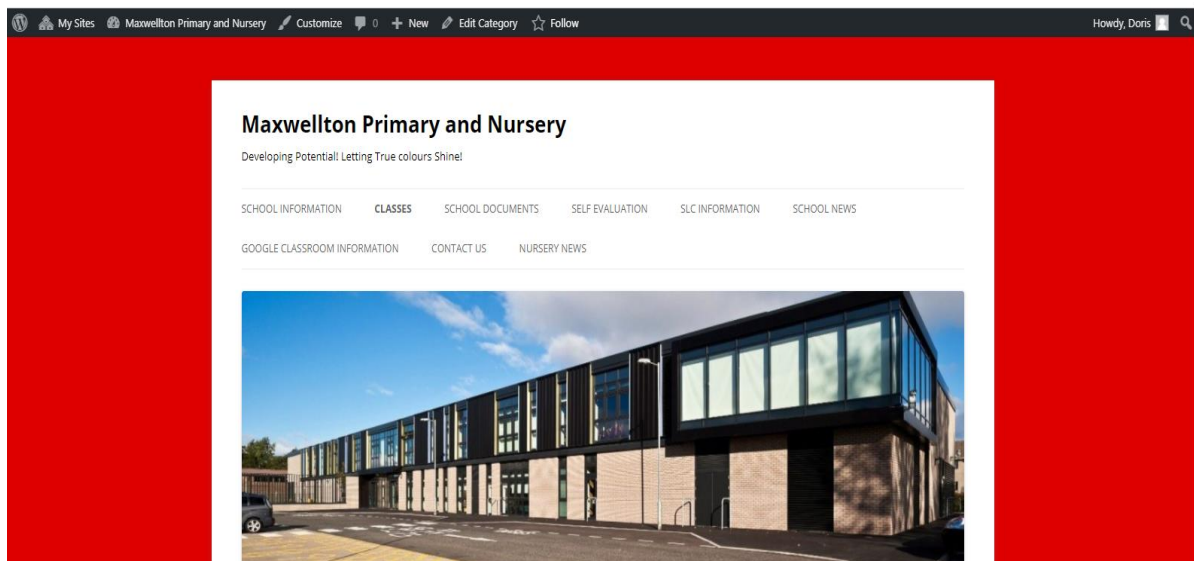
My Sites Maxwellton Primary and Nursery Customize 0 New Edit Category Follow Howdy, Doris

Maxwellton Primary and Nursery

Developing Potential! Letting True colours Shine!

SCHOOL INFORMATION CLASSES SCHOOL DOCUMENTS SELF EVALUATION SLC INFORMATION SCHOOL NEWS GOOGLE CLASSROOM INFORMATION CONTACT US NURSERY NEWS